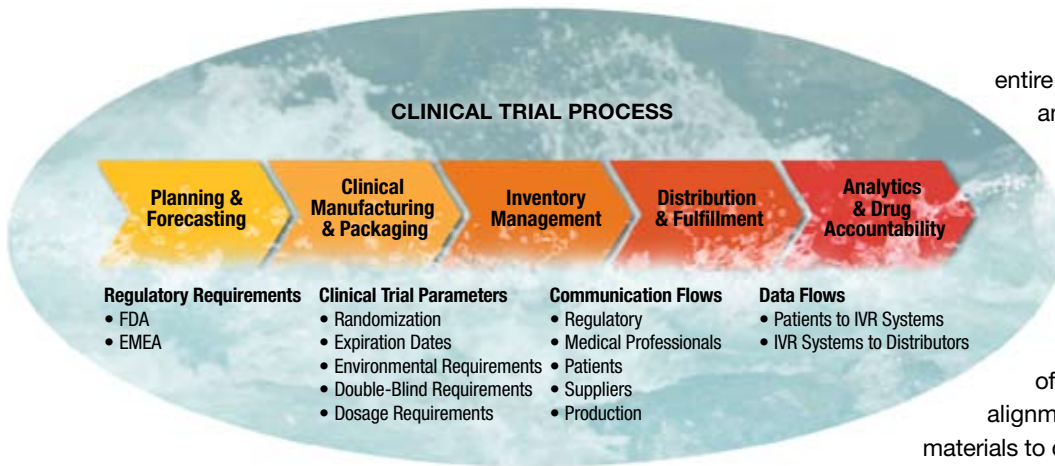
entire
ar

CLINICAL TRIAL PROCESS

Planning & Forecasting

Clinical Manufacturing & Packaging

Inventory Management

Distribution & Fulfillment

Analytics & Drug Accountability

Regulatory Requirements
• FDA
• EMEA

Clinical Trial Parameters
• Randomization
• Expiration Dates
• Environmental Requirements
• Double-Blind Requirements
• Dosage Requirements

Communication Flows
• Regulatory
• Medical Professionals
• Patients
• Suppliers
• Production

Data Flows
• Patients to IVR Systems
• IVR Systems to Distributors

of
alignm
materials to c